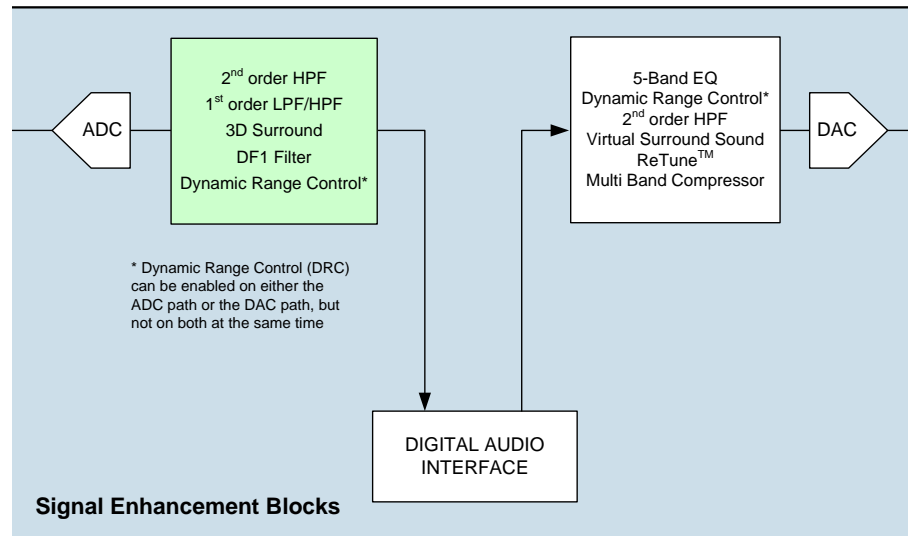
ADC

2$^{nd}$ order HPF
1$^{st}$ order LPF/HPF
3D Surround
DF1 Filter
Dynamic Range Control*

5-Band EQ
Dynamic Range Control*
2$^{nd}$ order HPF
Virtual Surround Sound
ReTune$^{TM}$
Multi Band Compressor

DAC

* Dynamic Range Control (DRC) can be enabled on either the ADC path or the DAC path, but not on both at the same time

DIGITAL AUDIO INTERFACE

Signal Enhancement Blocks